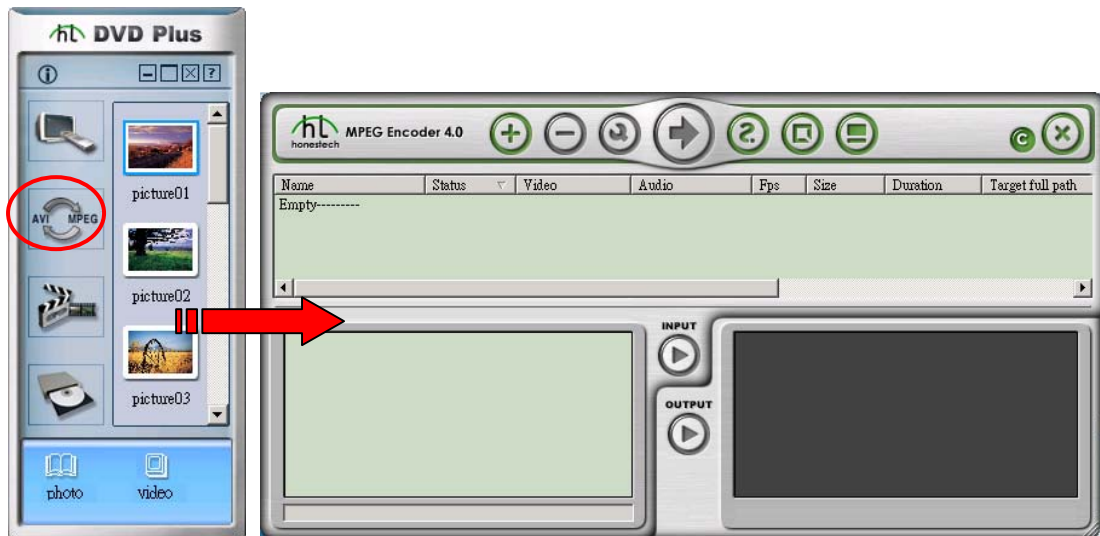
DVD Plus

AVI MPEG

picture01

picture02

picture03

photo

video

MPEG Encoder 4.0

honestech

| Name | Status | Video | Audio | Fps | Size | Duration | Target full path |
|---|---|---|---|---|---|---|---|
| Empty--------- | | | | | | | |

INPUT

OUTPUT